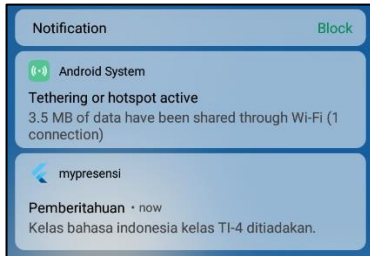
Notification Block

Android System

Tethering or hotspot active
3.5 MB of data have been shared through Wi-Fi (1 connection)

mypresensi

Pemberitahuan • now
Kelas bahasa indonesia kelas TI-4 ditiadakan.